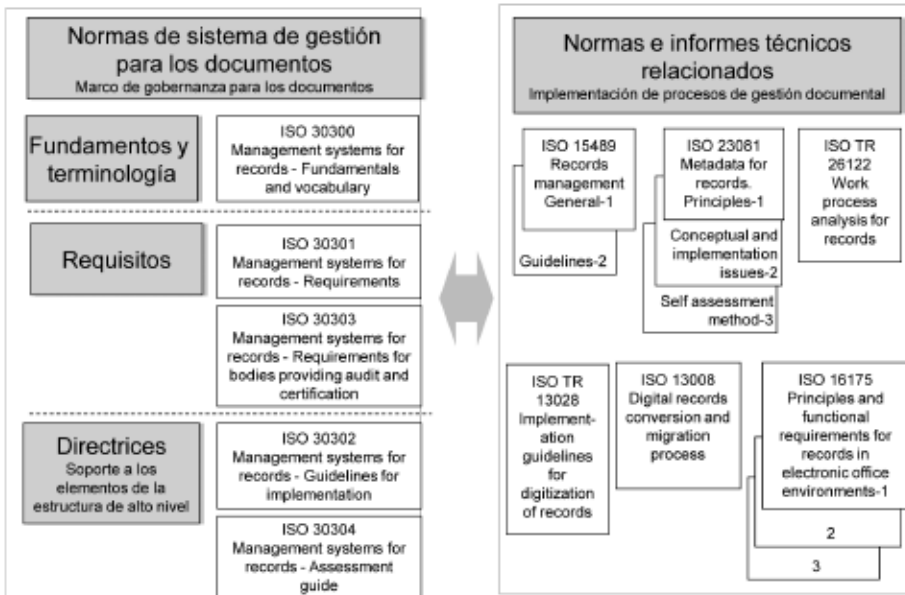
Normas de sistema de gestión para los documentos
Marco de gobernanza para los documentos

Fundamentos y terminología

ISO 30300
Management systems for records - Fundamentals and vocabulary

Requisitos

ISO 30301
Management systems for records - Requirements

ISO 30303
Management systems for records - Requirements for bodies providing audit and certification

Directrices
Soporte a los elementos de la estructura de alto nivel

ISO 30302
Management systems for records - Guidelines for implementation

ISO 30304
Management systems for records - Assessment guide

Normas e informes técnicos relacionados
Implementación de procesos de gestión documental

ISO 15489
Records management
General-1

Guidelines-2

ISO 23081
Metadata for records.
Principles-1

Conceptual and implementation issues-2

Self assessment method-3

ISO TR 26122
Work process analysis for records

ISO TR 13028
Implementation guidelines for digitization of records

ISO 13008
Digital records conversion and migration process

ISO 16175
Principles and functional requirements for records in electronic office environments-1

2

3